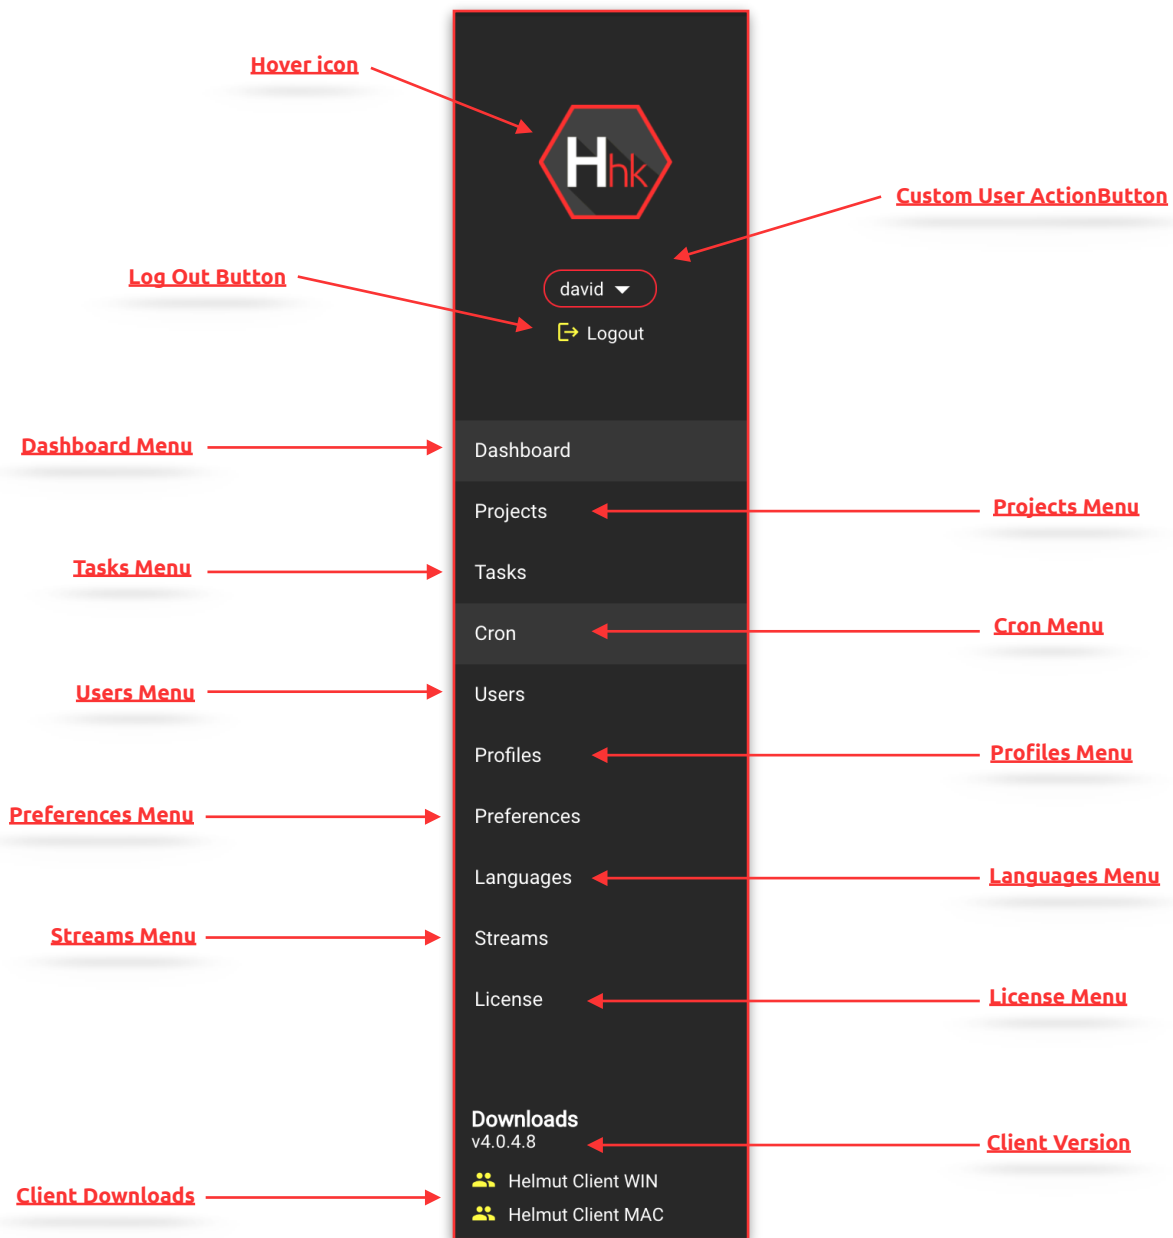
Hover icon

Hhk

Custom User ActionButton

Log Out Button

david

Logout

Dashboard Menu

Dashboard

Projects

Projects Menu

Tasks Menu

Tasks

Cron

Cron Menu

Users Menu

Users

Profiles

Profiles Menu

Preferences Menu

Preferences

Languages

Languages Menu

Streams Menu

Streams

License

License Menu

Downloads
v4.0.4.8

Client Version

Client Downloads

Helmut Client WIN

Helmut Client MAC